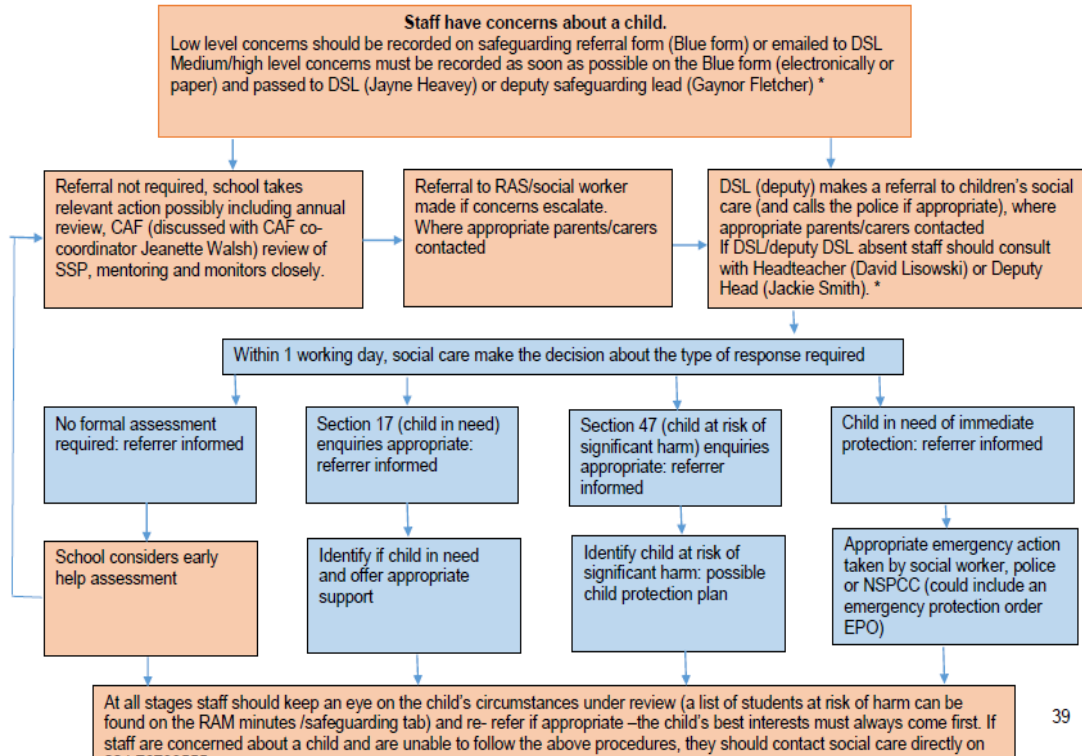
**Staff have concerns about a child.**
Low level concerns should be recorded on safeguarding referral form (Blue form) or emailed to DSL Medium/high level concerns must be recorded as soon as possible on the Blue form (electronically or paper) and passed to DSL (Jayne Heavey) or deputy safeguarding lead (Gaynor Fletcher) *

Referral not required, school takes relevant action possibly including annual review, CAF (discussed with CAF co-coordinator Jeanette Walsh) review of SSP, mentoring and monitors closely.

Referral to RAS/social worker made if concerns escalate. Where appropriate parents/carers contacted

DSL (deputy) makes a referral to children's social care (and calls the police if appropriate), where appropriate parents/carers contacted If DSL/deputy DSL absent staff should consult with Headteacher (David Lisowski) or Deputy Head (Jackie Smith). *

Within 1 working day, social care make the decision about the type of response required

No formal assessment required: referrer informed

Section 17 (child in need) enquiries appropriate: referrer informed

Section 47 (child at risk of significant harm) enquiries appropriate: referrer informed

Child in need of immediate protection: referrer informed

School considers early help assessment

Identify if child in need and offer appropriate support

Identify child at risk of significant harm: possible child protection plan

Appropriate emergency action taken by social worker, police or NSPCC (could include an emergency protection order EPO)

At all stages staff should keep an eye on the child's circumstances under review (a list of students at risk of harm can be found on the RAM minutes /safeguarding tab) and re- refer if appropriate –the child's best interests must always come first. If staff are concerned about a child and are unable to follow the above procedures, they should contact social care directly on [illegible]

39